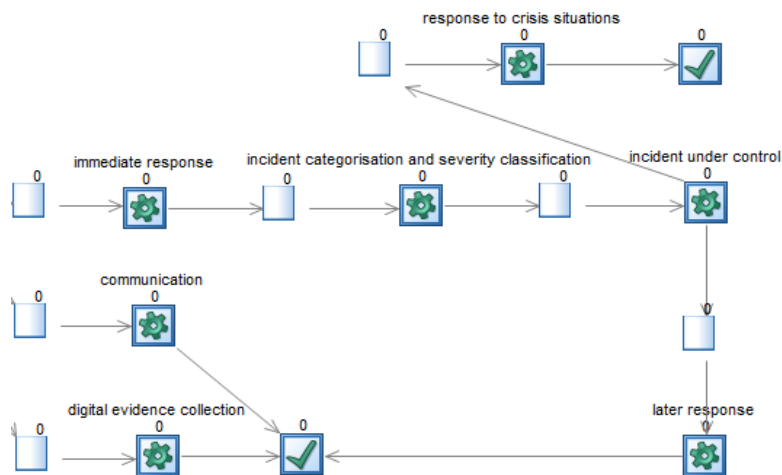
response to crisis situations

0

0

0

immediate response

incident categorisation and severity classification

incident under control

0

0

0

0

0

0

communication

0

0

0

digital evidence collection

later response

0

0

0

0